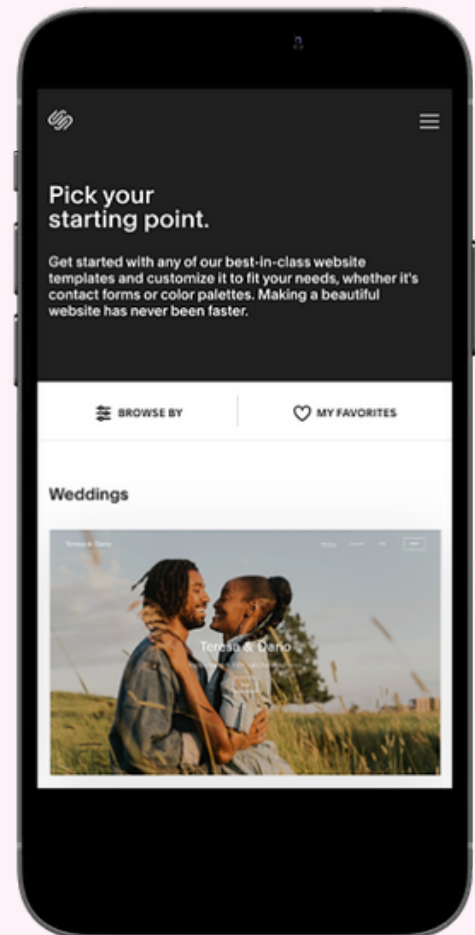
Pick your starting point.

Get started with any of our best-in-class website templates and customize it to fit your needs, whether it's contact forms or color palettes. Making a beautiful website has never been faster.

BROWSE BY

MY FAVORITES

Weddings

Teresa & Dario

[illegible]

Teresa & Dario